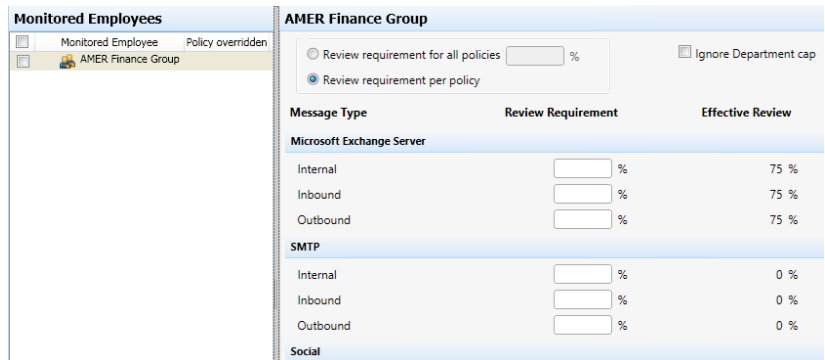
Monitored Employees

| | Monitored Employee | Policy overridden |
|---|---|---|
| | AMER Finance Group | |

AMER Finance Group

Review requirement for all policies %

Review requirement per policy

Ignore Department cap

| Message Type | Review Requirement | Effective Review |
|---|---|---|
| **Microsoft Exchange Server** | | |
| Internal | % | 75 % |
| Inbound | % | 75 % |
| Outbound | % | 75 % |
| **SMTP** | | |
| Internal | % | 0 % |
| Inbound | % | 0 % |
| Outbound | % | 0 % |
| **Social** | | |